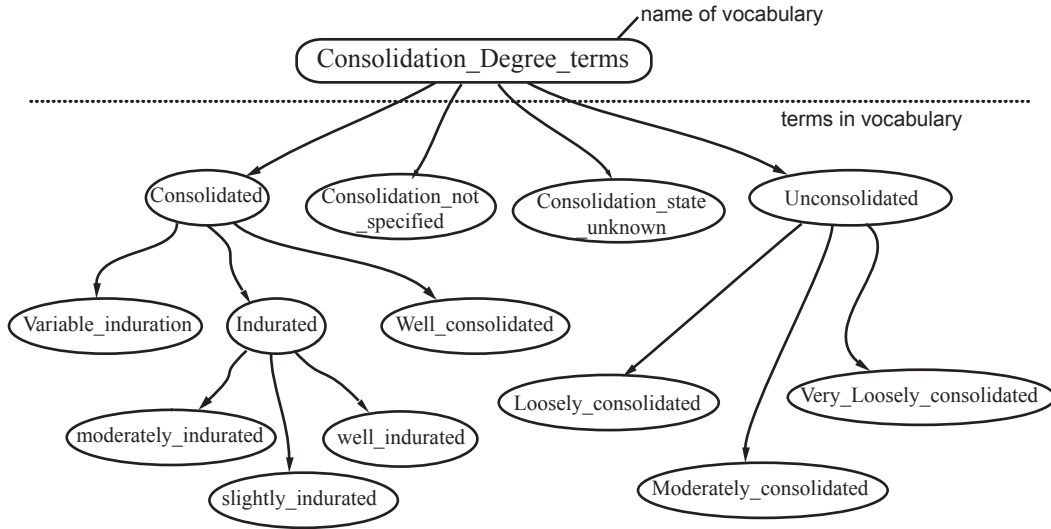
name of vocabulary

Consolidation_Degree_terms

terms in vocabulary

Consolidated

Consolidation_not_specified

Consolidation_state_unknown

Unconsolidated

Variable_induration

Indurated

Well_consolidated

moderately_indurated

well_indurated

slightly_indurated

Loosely_consolidated

Very_Loosely_consolidated

Moderately_consolidated